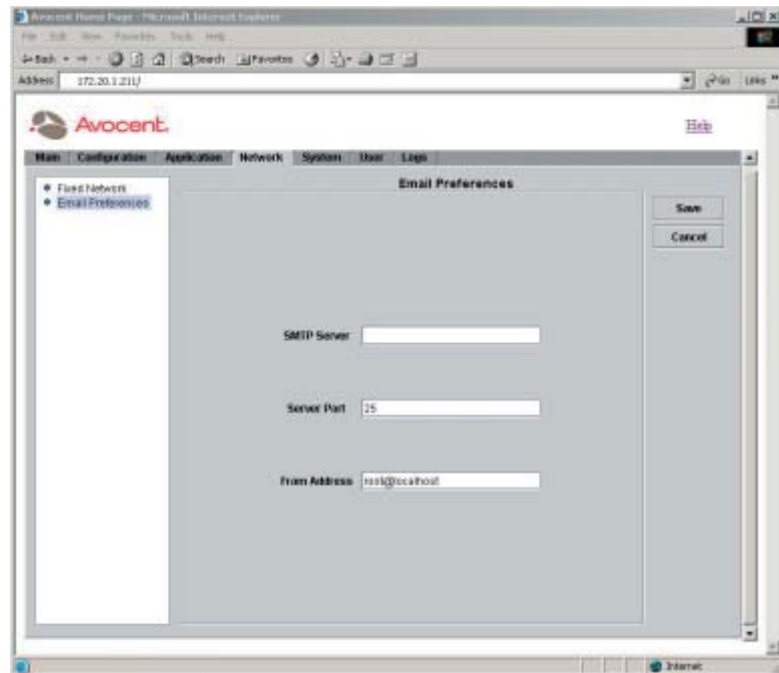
Avocent Home Page - Microsoft Internet Explorer

File Edit View Favorites Tools Help

Back Search Favorites

Address 172.20.1.211/

Go Links

Avocent.

Help

Main Configuration Application Network System User Logs

Fixed Network
Email Preferences

Email Preferences

Save

Cancel

SMTP Server

Server Port 25

From Address root@localhost

Internet